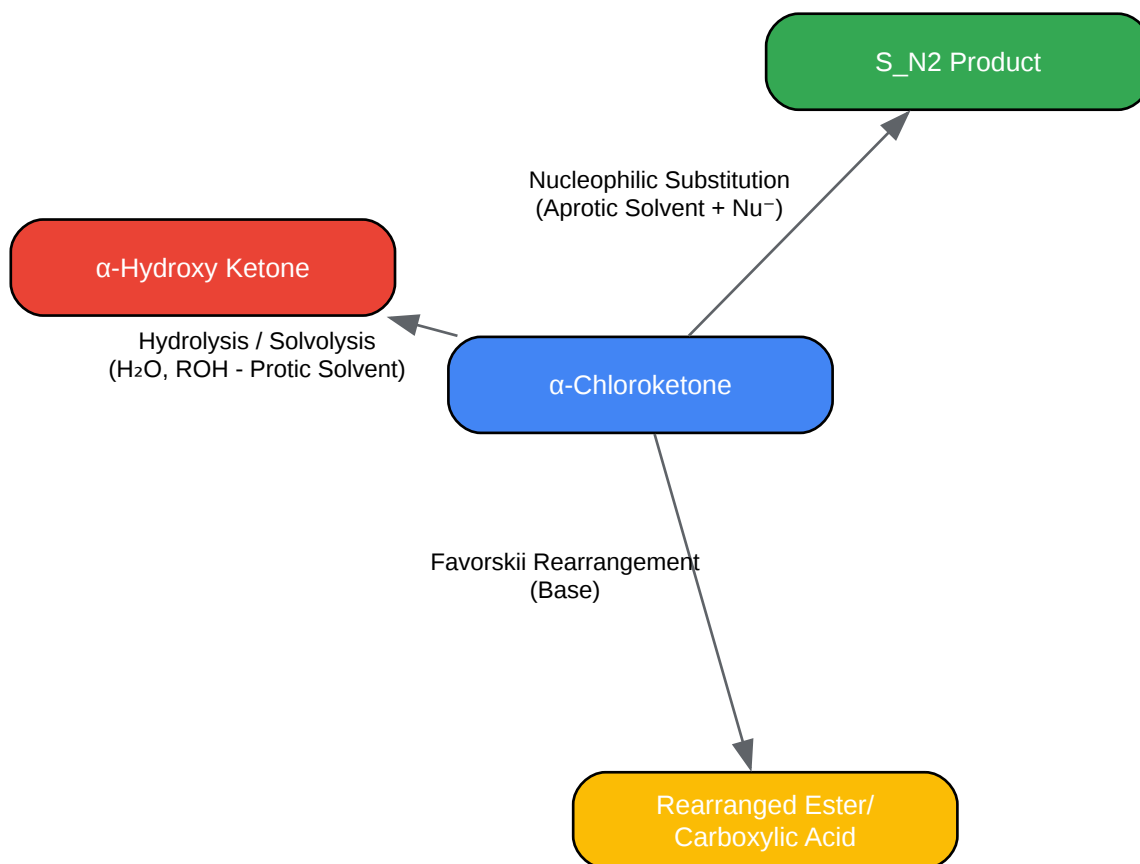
S_N2 Product

Nucleophilic Substitution
(Aprotic Solvent + Nu⁻)

α-Hydroxy Ketone

Hydrolysis / Solvolysis
($H_2O$, ROH - Protic Solvent)

α-Chloroketone

Favorskii Rearrangement
(Base)

Rearranged Ester/
Carboxylic Acid